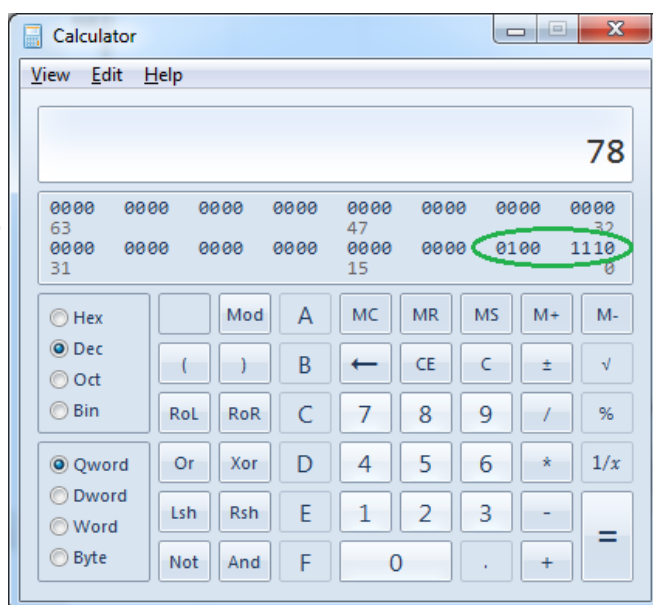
Calculator

View Edit Help

78

0000 0000 0000 0000 0000 0000 0000 0000
63 47 32
0000 0000 0000 0000 0000 0000 0100 1110
31 15 0

Hex
Dec
Oct
Bin

Qword
Dword
Word
Byte

| | Mod | A | MC | MR | MS | M+ | M- |
|---|---|---|---|---|---|---|---|
| ( | ) | B | ← | CE | C | ± | √ |
| RoL | RoR | C | 7 | 8 | 9 | / | % |
| Or | Xor | D | 4 | 5 | 6 | * | 1/x |
| Lsh | Rsh | E | 1 | 2 | 3 | - | = |
| Not | And | F | 0 | | . | + | |